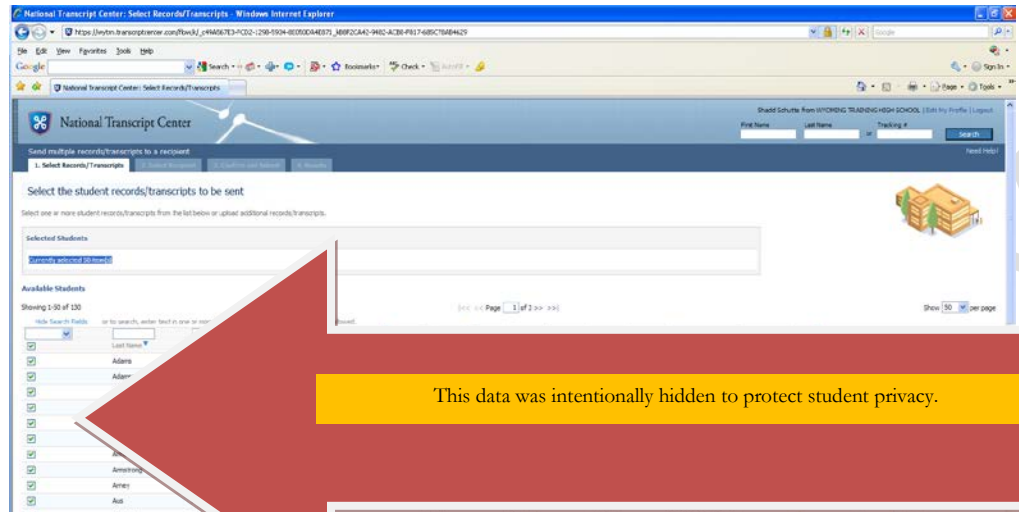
National Transcript Center: Select Records/Transcripts - Windows Internet Explorer

https://wytrn.transcriptcenter.com/flow/sl_c49A067E3-FCD2-1298-5904-B1050D84E871_k88F2CA42-9482-ACB8-F817-685C78AB4629

File Edit View Favorites Tools Help

Google

Search · Bookmarks · Check · AutoFill · Sign In ·

National Transcript Center: Select Records/Transcripts

Page · Tools ·

National Transcript Center

Shadd Schutte from WYOMING TRAINING HIGH SCHOOL | Edit My Profile | Logout

First Name Last Name or Tracking #

Search

Send multiple records/transcripts to a recipient

Need Help?

1. Select Records/Transcripts 2. Select Recipient 3. Confirm and Submit 4. Results

Select the student records/transcripts to be sent

Select one or more student records/transcripts from the list below or upload additional records/transcripts.

Selected Students

Currently selected 50 item(s)

Available Students

Showing 1-50 of 130

|<< << Page 1 of 3 >> >>|

Show 50 per page

Hide Search Fields or to search, enter text in one or more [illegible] ...lowed.

Last Name

Adams

Adams

Armstrong

Ames

Aus

This data was intentionally hidden to protect student privacy.